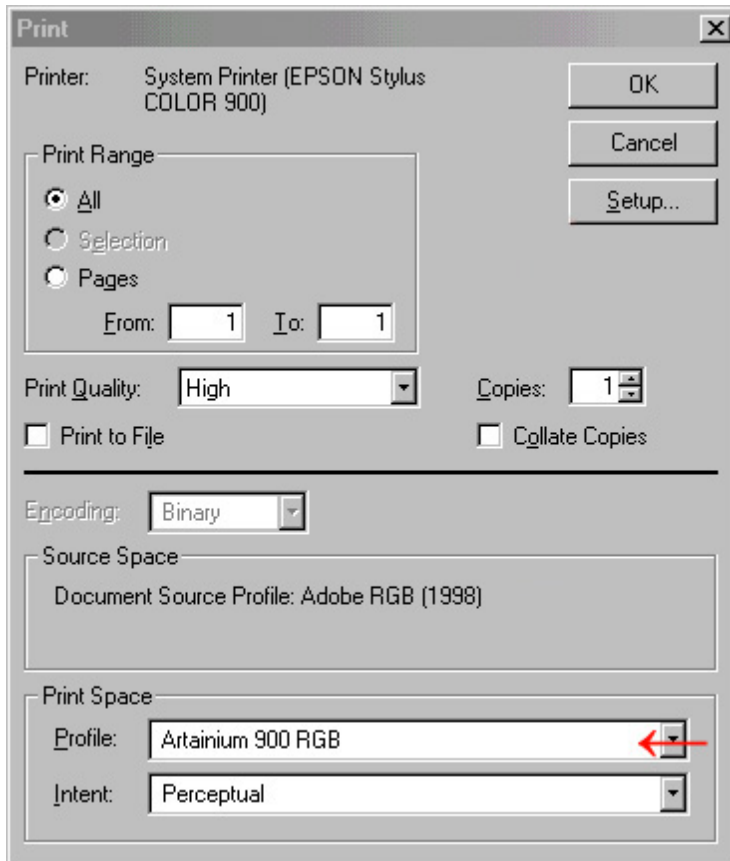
Print

Printer: System Printer (EPSON Stylus COLOR 900)

OK

Cancel

Setup...

Print Range

All

Selection

Pages

From: 1 To: 1

Print Quality: High

Copies: 1

Print to File

Collate Copies

Encoding: Binary

Source Space

Document Source Profile: Adobe RGB (1998)

Print Space

Profile: Artainium 900 RGB

Intent: Perceptual